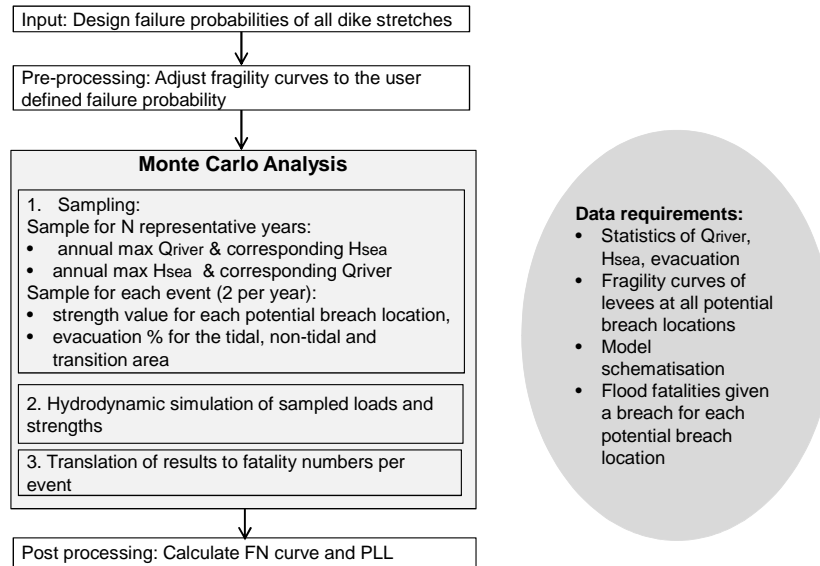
Input: Design failure probabilities of all dike stretches

Pre-processing: Adjust fragility curves to the user defined failure probability

Monte Carlo Analysis

1. Sampling:
Sample for N representative years:
• annual max $Q_{river}$ & corresponding $H_{sea}$
• annual max $H_{sea}$ & corresponding $Q_{river}$
Sample for each event (2 per year):
• strength value for each potential breach location,
• evacuation % for the tidal, non-tidal and transition area

2. Hydrodynamic simulation of sampled loads and strengths

3. Translation of results to fatality numbers per event

Post processing: Calculate FN curve and PLL

Data requirements:
• Statistics of $Q_{river}$, $H_{sea}$, evacuation
• Fragility curves of levees at all potential breach locations
• Model schematisation
• Flood fatalities given a breach for each potential breach location